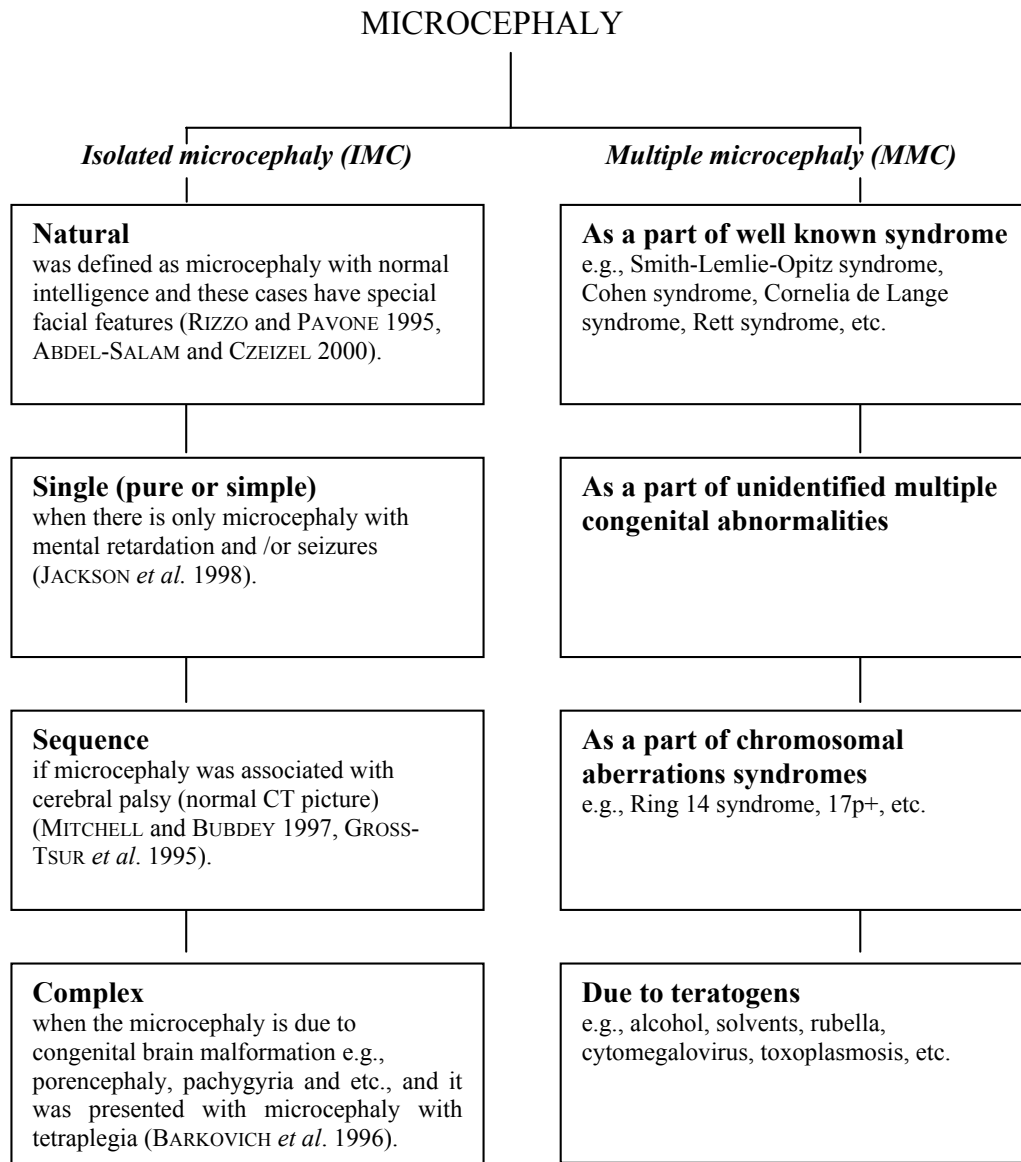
MICROCEPHALY

*Isolated microcephaly (IMC)*

**Natural**
was defined as microcephaly with normal intelligence and these cases have special facial features (RIZZO and PAVONE 1995, ABDEL-SALAM and CZEIZEL 2000).

**Single (pure or simple)**
when there is only microcephaly with mental retardation and /or seizures (JACKSON *et al.* 1998).

**Sequence**
if microcephaly was associated with cerebral palsy (normal CT picture) (MITCHELL and BUBDEY 1997, GROSS-TSUR *et al*. 1995).

**Complex**
when the microcephaly is due to congenital brain malformation e.g., porencephaly, pachygyria and etc., and it was presented with microcephaly with tetraplegia (BARKOVICH *et al*. 1996).

*Multiple microcephaly (MMC)*

**As a part of well known syndrome**
e.g., Smith-Lemlie-Opitz syndrome, Cohen syndrome, Cornelia de Lange syndrome, Rett syndrome, etc.

**As a part of unidentified multiple congenital abnormalities**

**As a part of chromosomal aberrations syndromes**
e.g., Ring 14 syndrome, 17p+, etc.

**Due to teratogens**
e.g., alcohol, solvents, rubella, cytomegalovirus, toxoplasmosis, etc.